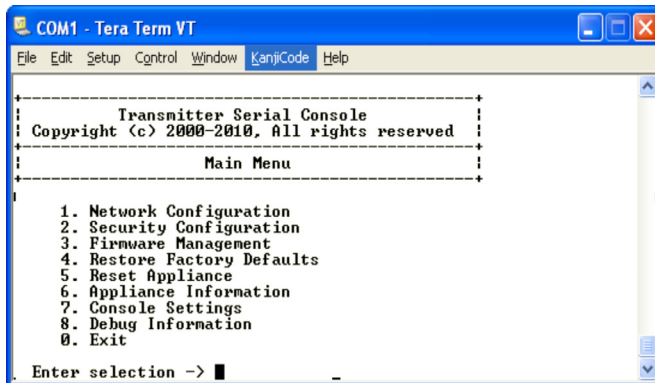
COM1 - Tera Term VT

File Edit Setup Control Window KanjiCode Help

+----------------------------------------------+
| Transmitter Serial Console |
| Copyright (c) 2000-2010, All rights reserved |
+----------------------------------------------+
| Main Menu |
+----------------------------------------------+

1. Network Configuration
2. Security Configuration
3. Firmware Management
4. Restore Factory Defaults
5. Reset Appliance
6. Appliance Information
7. Console Settings
8. Debug Information
0. Exit

Enter selection ->